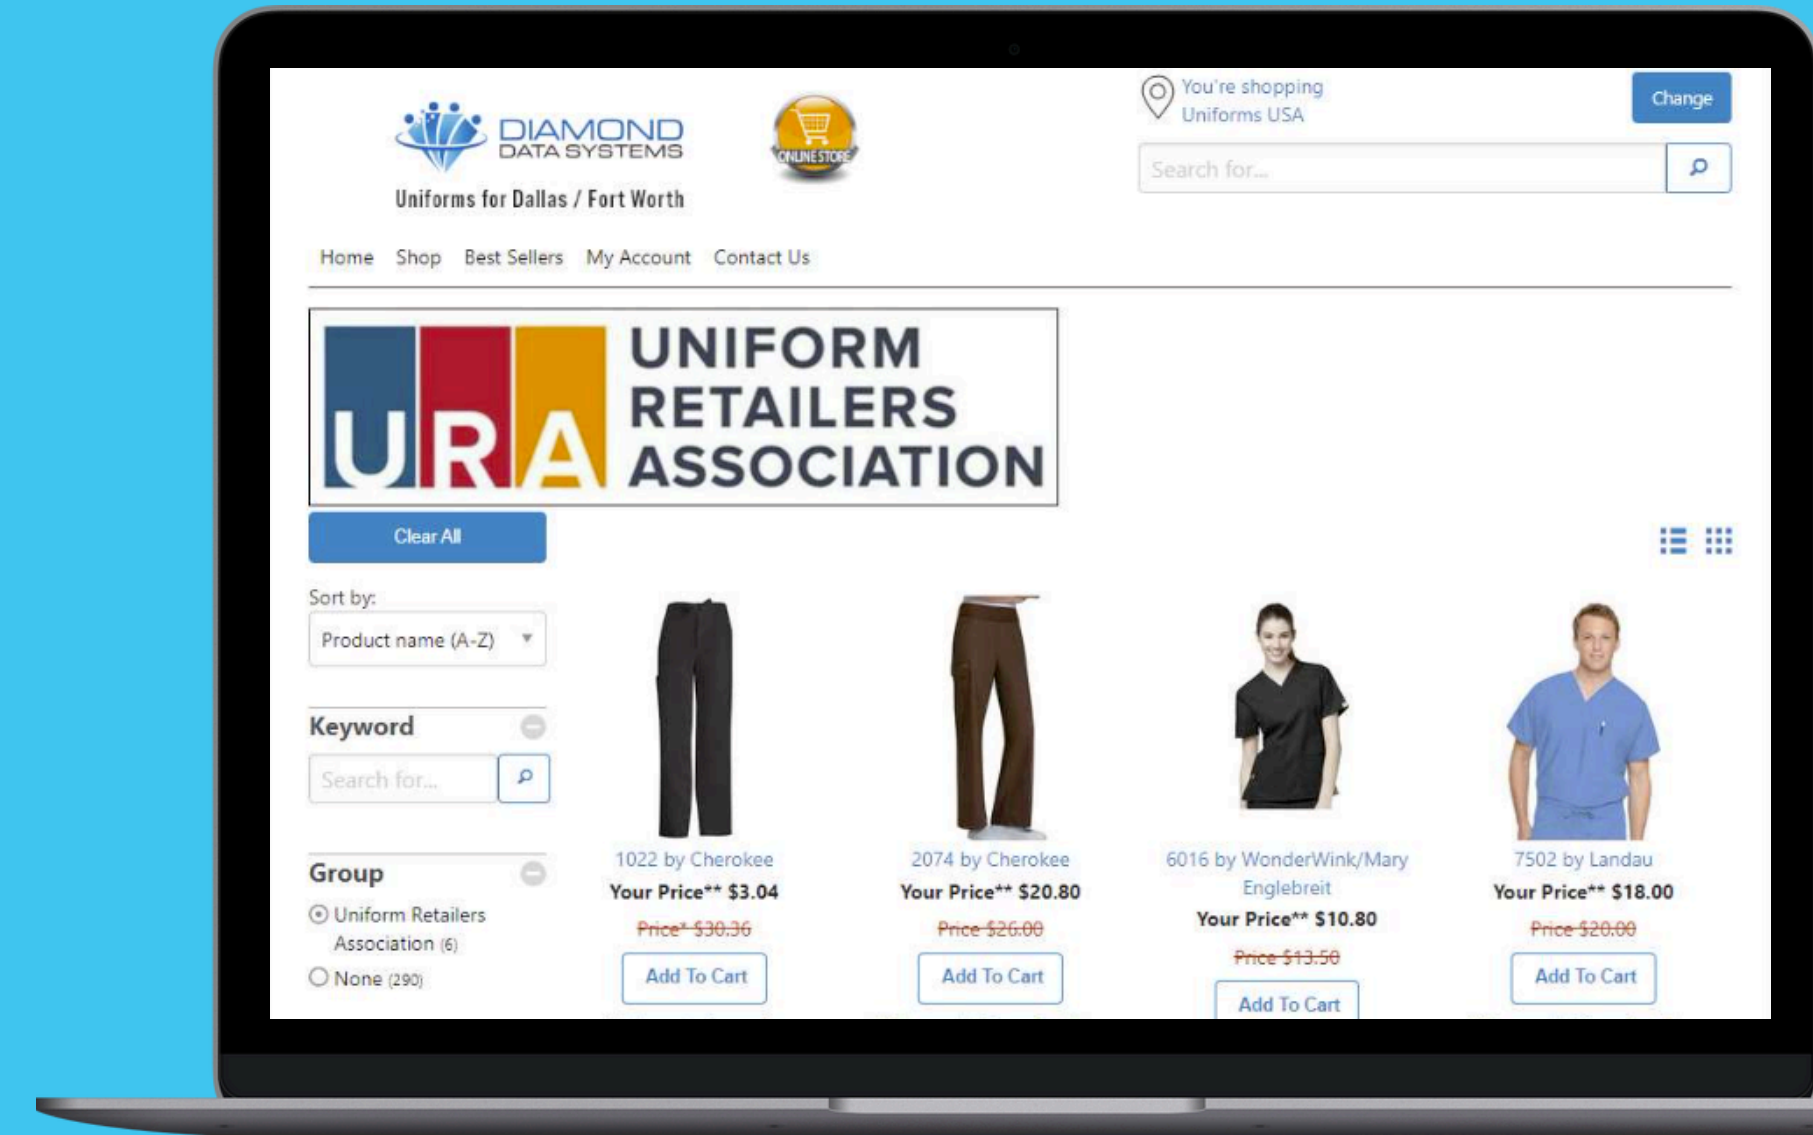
DIAMOND DATA SYSTEMS

Uniforms for Dallas / Fort Worth

ONLINE STORE

You're shopping Uniforms USA

Change

Search for...

Home Shop Best Sellers My Account Contact Us

URA UNIFORM RETAILERS ASSOCIATION

Clear All

Sort by:

Product name (A-Z)

Keyword

Search for...

Group

Uniform Retailers Association (6)

None (290)

1022 by Cherokee
Your Price** $3.04
Price* $30.36
Add To Cart

2074 by Cherokee
Your Price** $20.80
Price $26.00
Add To Cart

6016 by WonderWink/Mary Englebreit
Your Price** $10.80
Price $13.50
Add To Cart

7502 by Landau
Your Price** $18.00
Price $20.00
Add To Cart